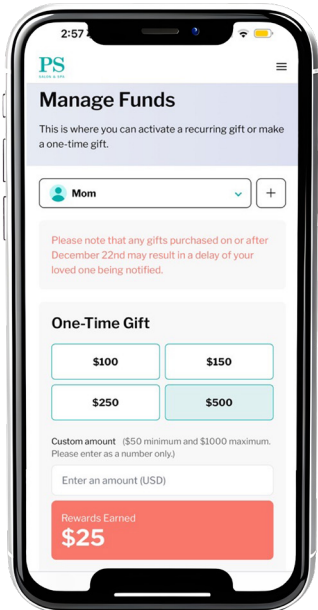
2:57

PS
SALON & SPA

Manage Funds

This is where you can activate a recurring gift or make a one-time gift.

Mom

+

Please note that any gifts purchased on or after December 22nd may result in a delay of your loved one being notified.

One-Time Gift

| $100 | $150 |
|---|---|
| $250 | $500 |

Custom amount (\$50 minimum and \$1000 maximum. Please enter as a number only.)

Enter an amount (USD)

Rewards Earned
$25